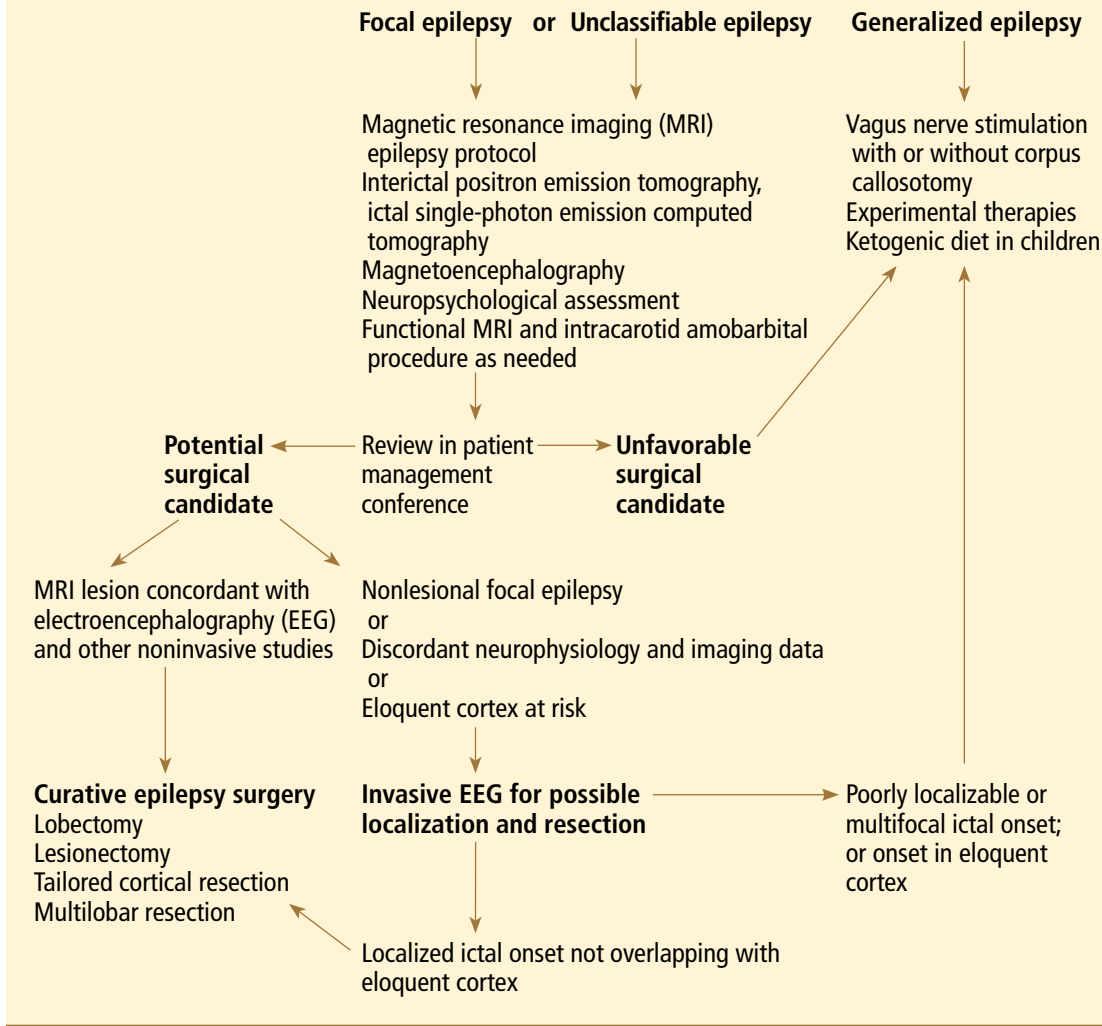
Focal epilepsy or Unclassifiable epilepsy

Generalized epilepsy

Magnetic resonance imaging (MRI) epilepsy protocol
Interictal positron emission tomography, ictal single-photon emission computed tomography
Magnetoencephalography
Neuropsychological assessment
Functional MRI and intracarotid amobarbital procedure as needed

Vagus nerve stimulation with or without corpus callosotomy
Experimental therapies
Ketogenic diet in children

Potential surgical candidate

Review in patient management conference

Unfavorable surgical candidate

MRI lesion concordant with electroencephalography (EEG) and other noninvasive studies

Nonlesional focal epilepsy
or
Discordant neurophysiology and imaging data
or
Eloquent cortex at risk

Curative epilepsy surgery
Lobectomy
Lesionectomy
Tailored cortical resection
Multilobar resection

Invasive EEG for possible localization and resection

Poorly localizable or multifocal ictal onset; or onset in eloquent cortex

Localized ictal onset not overlapping with eloquent cortex